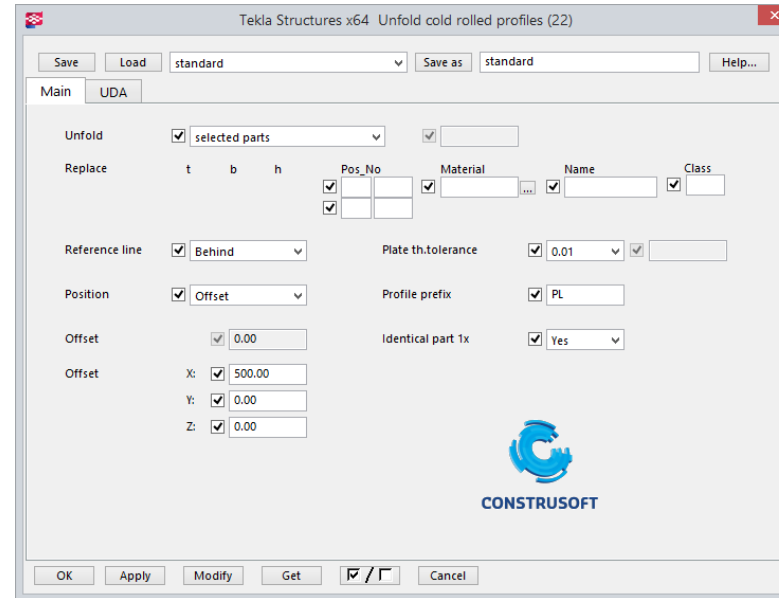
Tekla Structures x64 Unfold cold rolled profiles (22)

Save Load standard Save as standard Help...

Main UDA

Unfold selected parts

Replace t b h Pos_No Material ... Name Class

Reference line Behind

Plate th.tolerance 0.01

Position Offset

Profile prefix PL

Offset 0.00

Identical part 1x Yes

Offset X: 500.00
Y: 0.00
Z: 0.00

CONSTRUSOFT

OK Apply Modify Get ☑ / ☐ Cancel